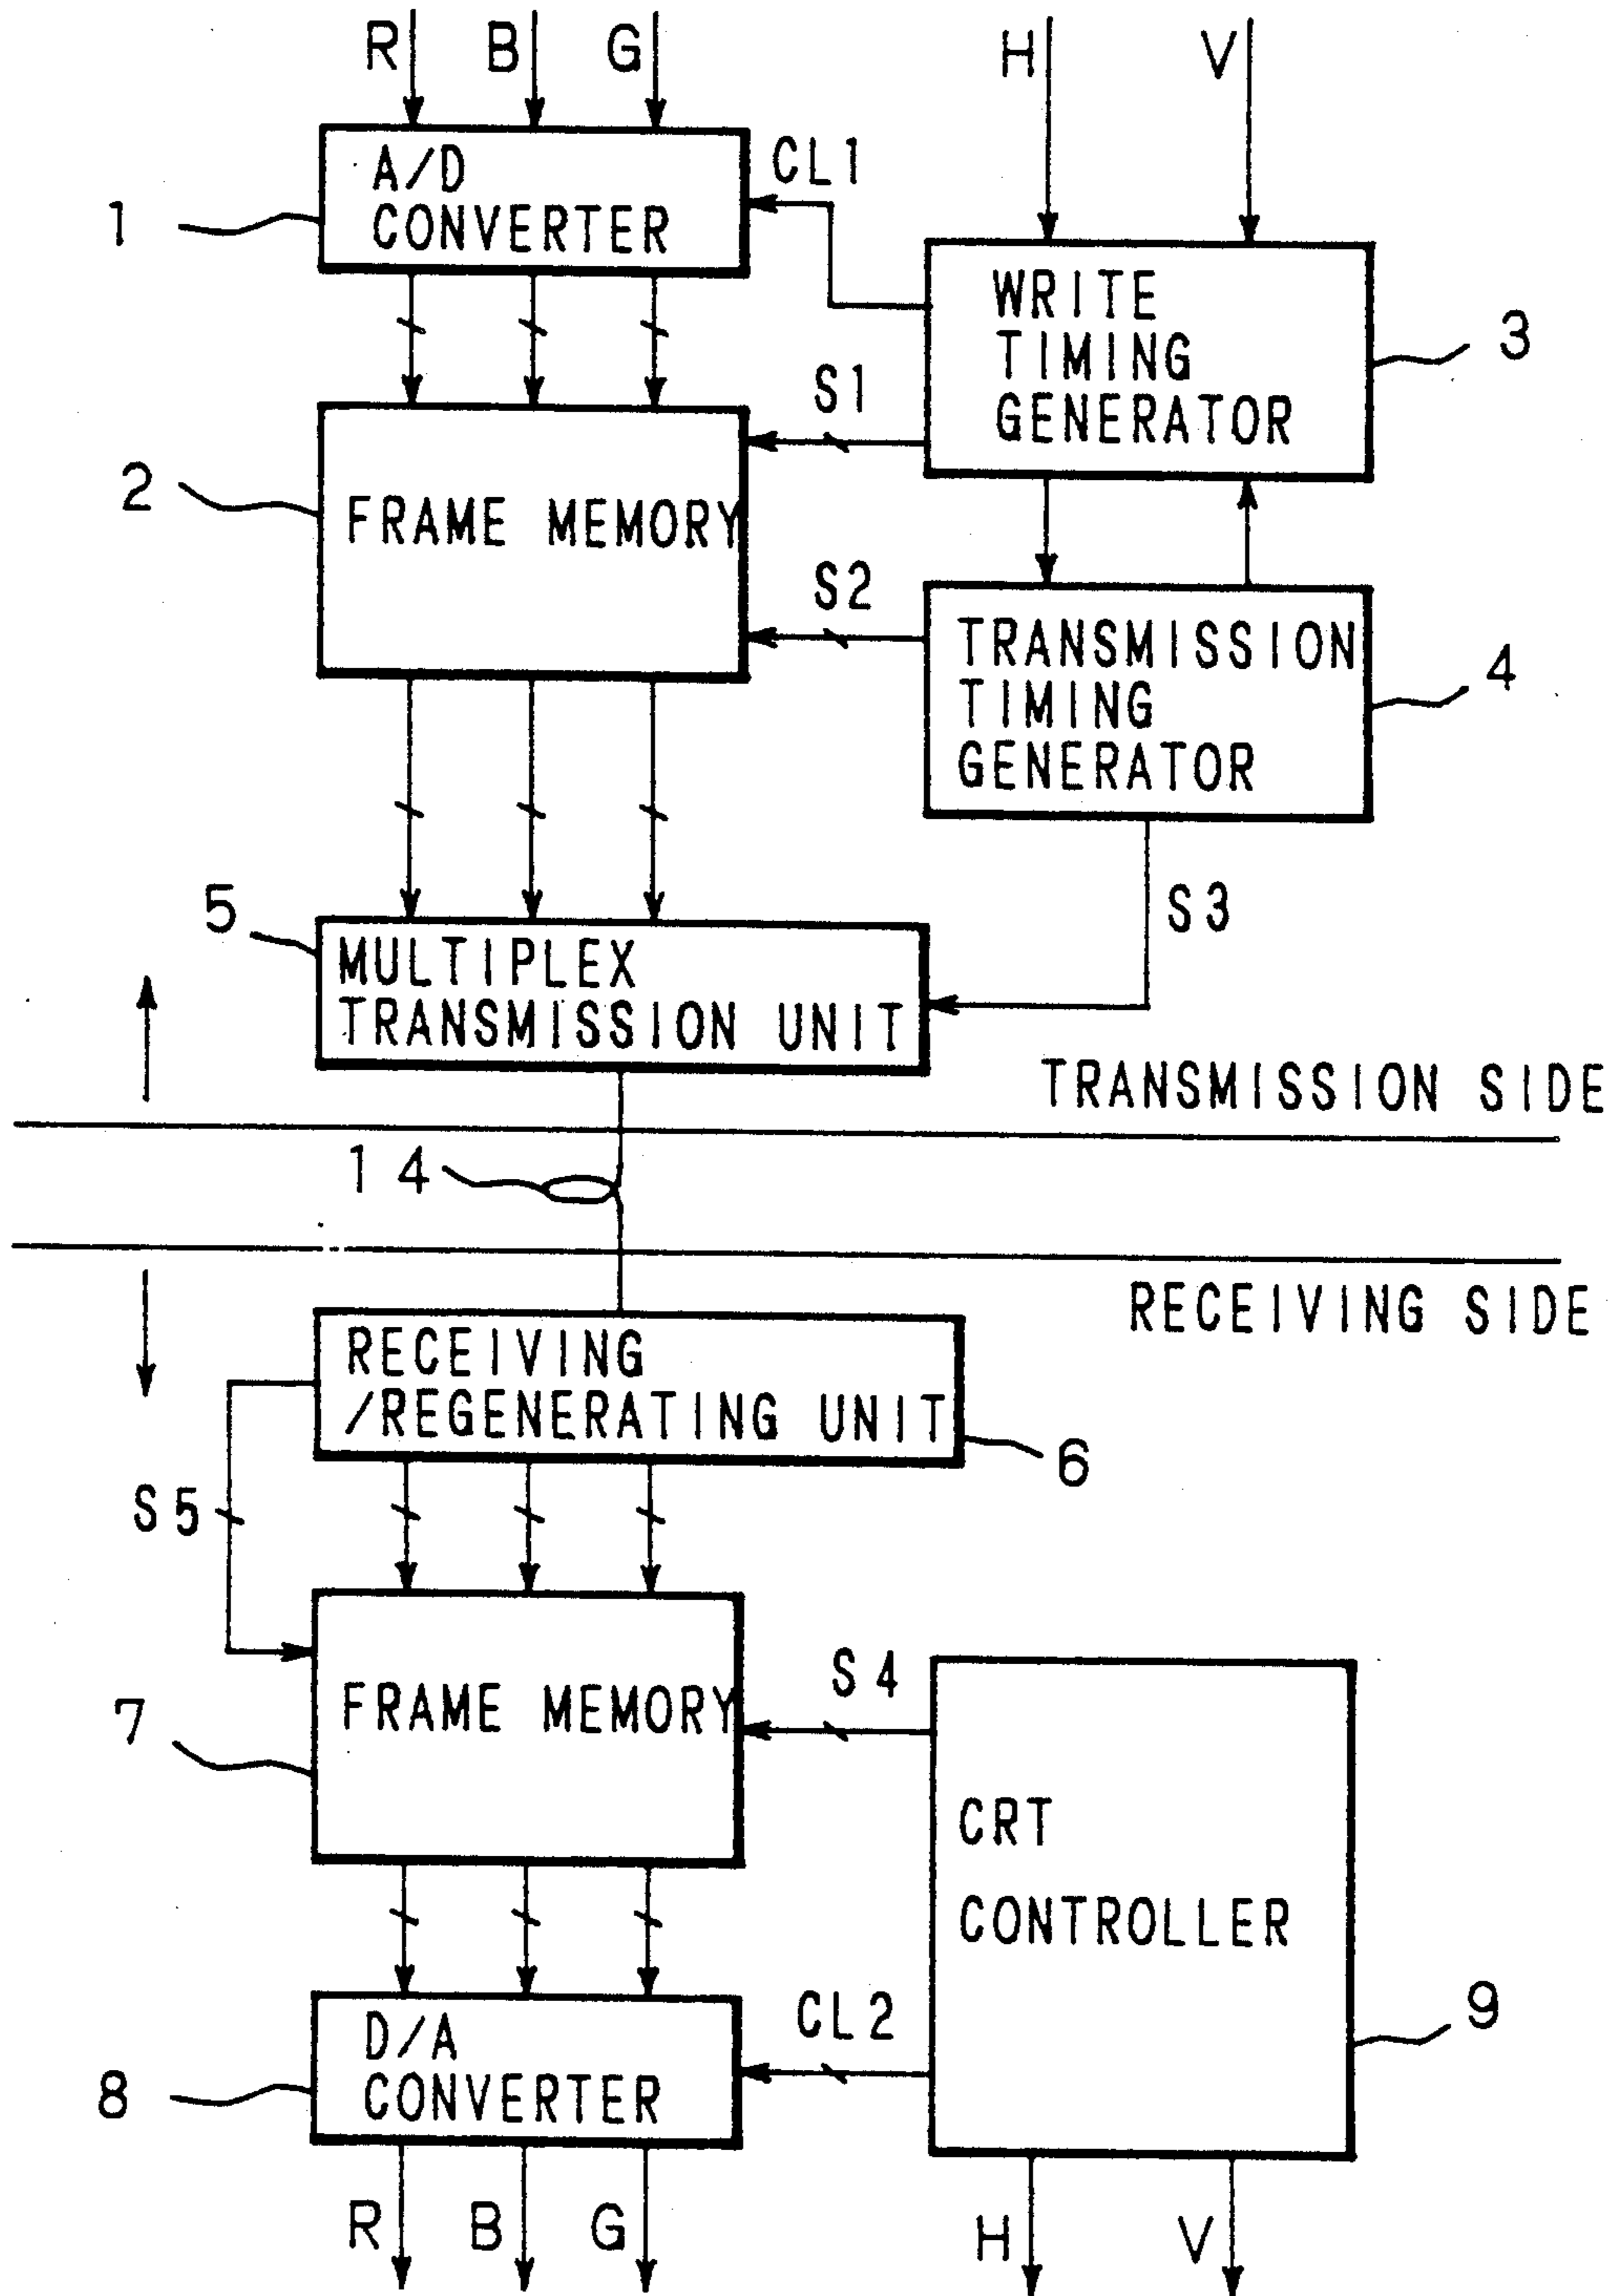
R B G

H V

A/D CONVERTER

CL1

1

WRITE TIMING GENERATOR

3

S1

2

FRAME MEMORY

S2

TRANSMISSION TIMING GENERATOR

4

S3

5

MULTIPLEX TRANSMISSION UNIT

TRANSMISSION SIDE

14

RECEIVING SIDE

RECEIVING /REGENERATING UNIT

6

S5

FRAME MEMORY

S4

7

CRT CONTROLLER

9

CL2

D/A CONVERTER

8

R B G

H V